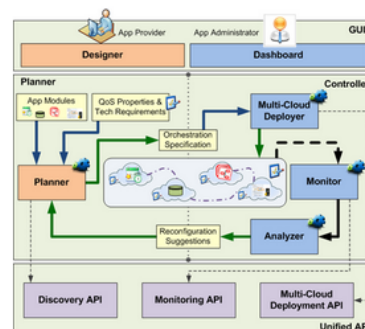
App Provider
App Administrator
GUI
Designer
Dashboard
Planner
Controller
App Modules
QoS Properties & Tech Requirements
Multi-Cloud Deployer
Orchestration Specification
Planner
Monitor
Analyzer
Reconfiguration Suggestions
Discovery API
Monitoring API
Multi-Cloud Deployment API
Unified API